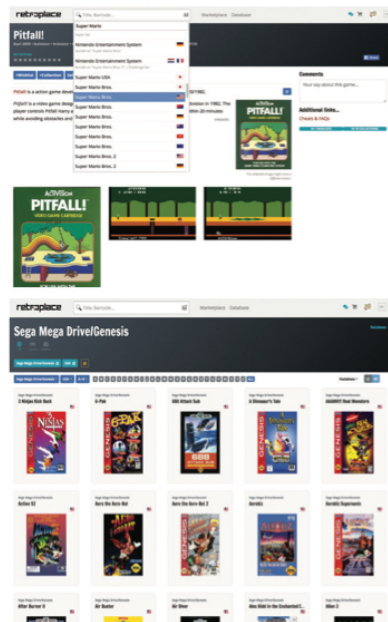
retroplace

Title, Barcode...

Marketplace Database

Pitfall!

Super Mario

Nintendo Entertainment System

Nintendo Entertainment System

Super Mario USA

Super Mario Bros.

Super Mario Bros.

Super Mario Bros.

Super Mario Bros.

Super Mario Bros.

Super Mario Bros.

Super Mario Bros.

Super Mario Bros.

Super Mario Bros. 2

Super Mario Bros. 2

Pitfall! is a action game deve

Pitfall! is a video game desig player controls Pitfall Harry while avoiding obstacles and

Comments

Your say about this game...

Additional links...

Cheats & FAQs

ACTIVISION

PITFALL!

VIDEO GAME CARTRIDGE

ACTIVISION

PITFALL!

retroplace

Title, Barcode...

Sega Mega Drive/Genesis

Sega Mega Drive/Genesis

3 Ninjas Kick Back

6-Pak

688 Attack Sub

A Dinosaur's Tale

AAAHH!!! Real Monsters

Action 52

Aero the Acro-Bat

Aero the Acro-Bat 2

Aerobiz

Aerobiz Supersonic

After Burner II

Air Buster

Air Diver

Alex Kidd in the Enchanted C

Alien 3